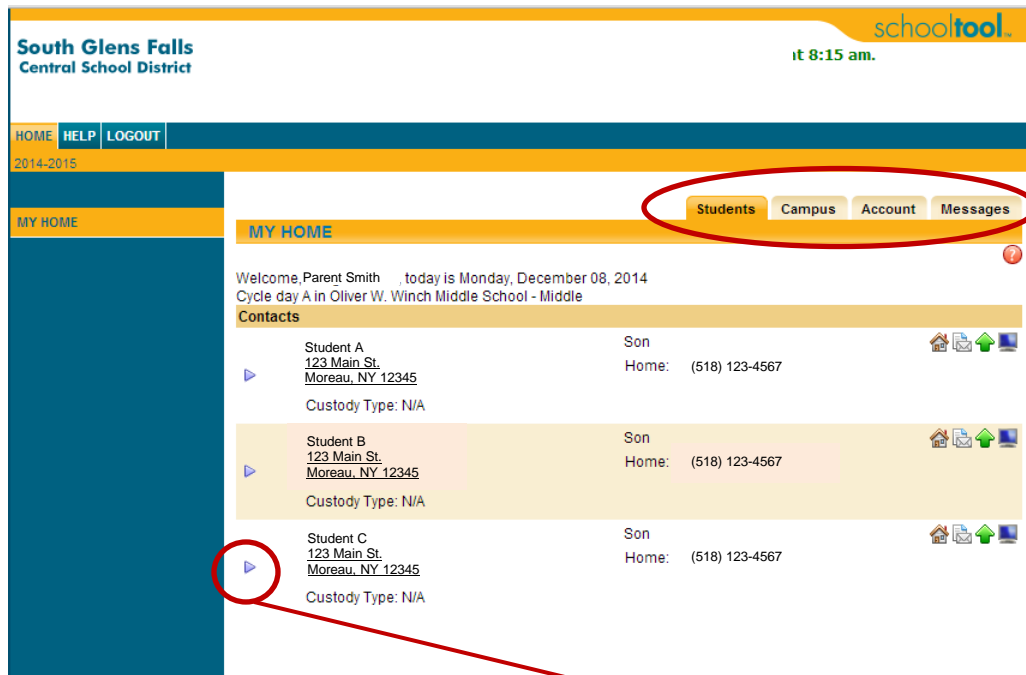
schooltool™

South Glens Falls
Central School District

it 8:15 am.

HOME HELP LOGOUT

2014-2015

MY HOME

Students Campus Account Messages

MY HOME

Welcome, Parent Smith , today is Monday, December 08, 2014
Cycle day A in Oliver W. Winch Middle School - Middle

Contacts

Student A
123 Main St.
Moreau, NY 12345
Custody Type: N/A

Son
Home: (518) 123-4567

Student B
123 Main St.
Moreau, NY 12345
Custody Type: N/A

Son
Home: (518) 123-4567

Student C
123 Main St.
Moreau, NY 12345
Custody Type: N/A

Son
Home: (518) 123-4567